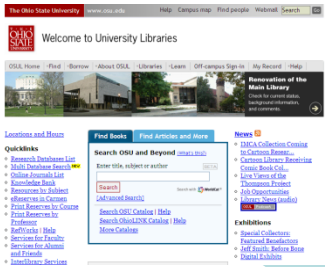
The Ohio State University www.osu.edu Help Campus map Find people Webmail Search Go

Welcome to University Libraries

OSUL Home Find Borrow About OSUL Libraries Learn Off-campus Sign-in My Record Help

Renovation of the Main Library
Check for current status, background information, and comments.

Locations and Hours

Quicklinks
Research Databases List
Multi Database Search NEW
Online Journals List
Knowledge Bank
Resources by Subject
eReserves in Carmen
Print Reserves by Course
Print Reserves by Professor
RefWorks | Help
Services for Faculty
Services for Alumni and Friends
InterLibrary Services

Find Books Find Articles and More

Search OSU and Beyond (what's this?)
Enter title, subject or author
Search
[Advanced Search]
Search OSU Catalog | Help
Search OhioLINK Catalog | Help
More Catalogs

News
IMCA Collection Coming to Cartoon Resear...
Cartoon Library Receiving Comic Book Col...
Live Views of the Thompson Project
Job Opportunities
Library News (audio)

Exhibitions
Special Collections: Featured Benefactors
Jeff Smith: Before Bone
Digital Exhibits